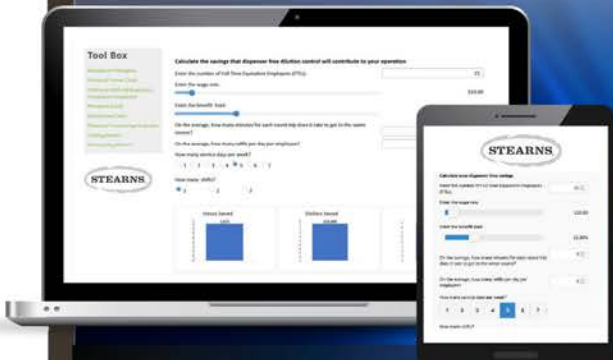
Tool Box

Calculate the savings that dispenser free dilution control will contribute to your operation

Enter the number of Full Time Equivalent Employees (FTEs)

Enter the wage rate

$10.00

Enter the benefit load

On the average, how many minutes for each round trip does it take to get to the water source?

On the average, how many refills per day per employee?

How many service days per week?

1 2 3 4 5 6 7

How many shifts?

1 2 3

STEARNS

Hours Saved

Dollars Saved

STEARNS

Calculate your dispenser free savings

Enter the number of Full Time Equivalent Employees (FTEs)

Enter the wage rate

$10.00

Enter the benefit load

On the average, how many minutes for each round trip does it take to get to the water source?

On the average, how many refills per day per employee?

How many service days per week?

1 2 3 4 5 6 7

How many shifts?